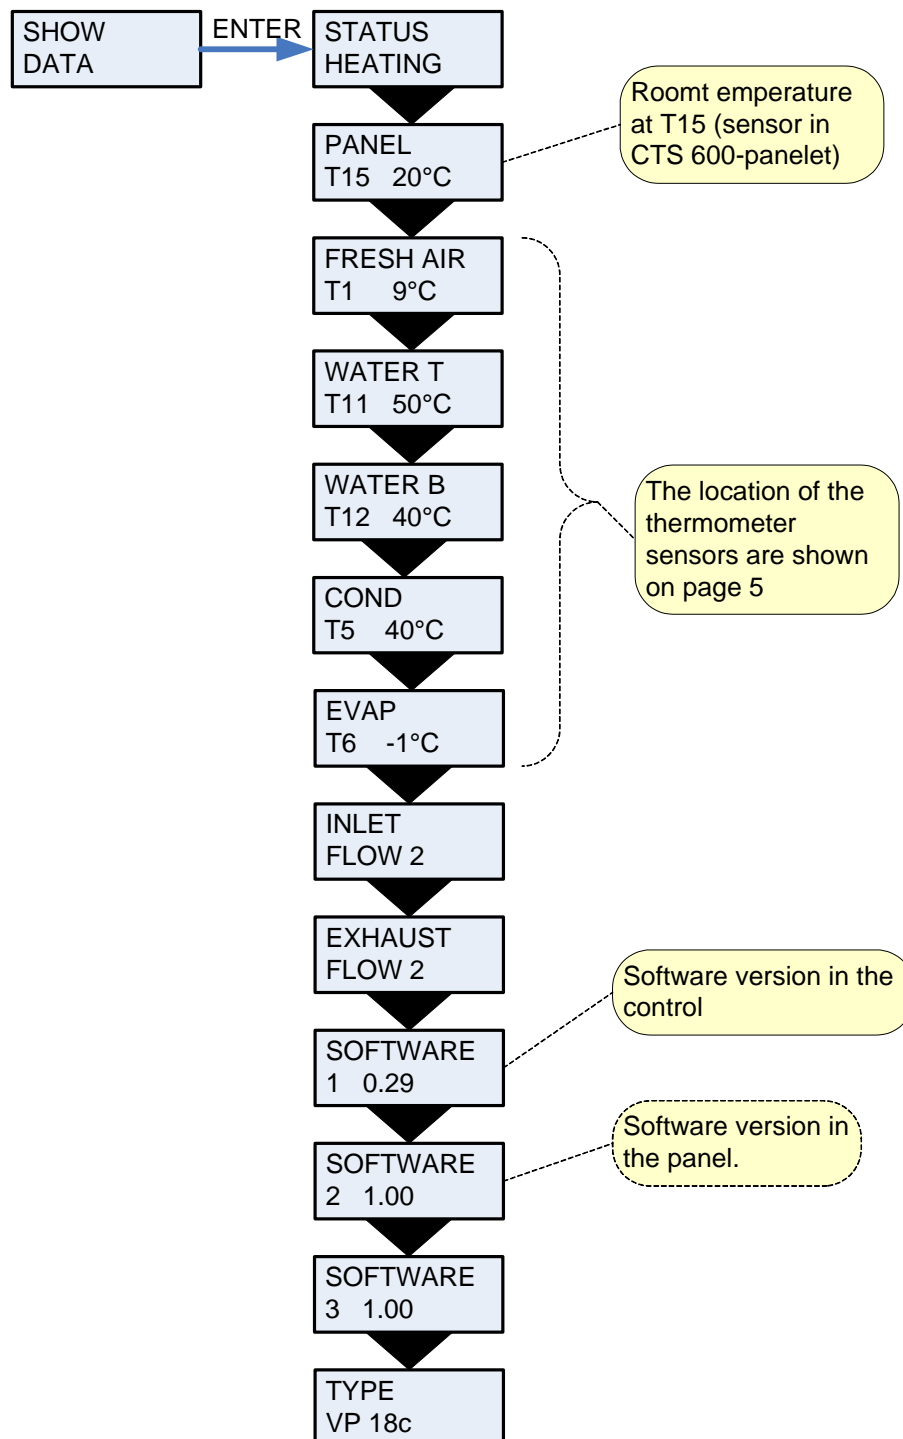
SHOW DATA

ENTER

STATUS HEATING

PANEL
T15 20°C

Roomt emperature at T15 (sensor in CTS 600-panelet)

FRESH AIR
T1 9°C

WATER T
T11 50°C

WATER B
T12 40°C

The location of the thermometer sensors are shown on page 5

COND
T5 40°C

EVAP
T6 -1°C

INLET
FLOW 2

EXHAUST
FLOW 2

Software version in the control

SOFTWARE
1 0.29

Software version in the panel.

SOFTWARE
2 1.00

SOFTWARE
3 1.00

TYPE
VP 18c